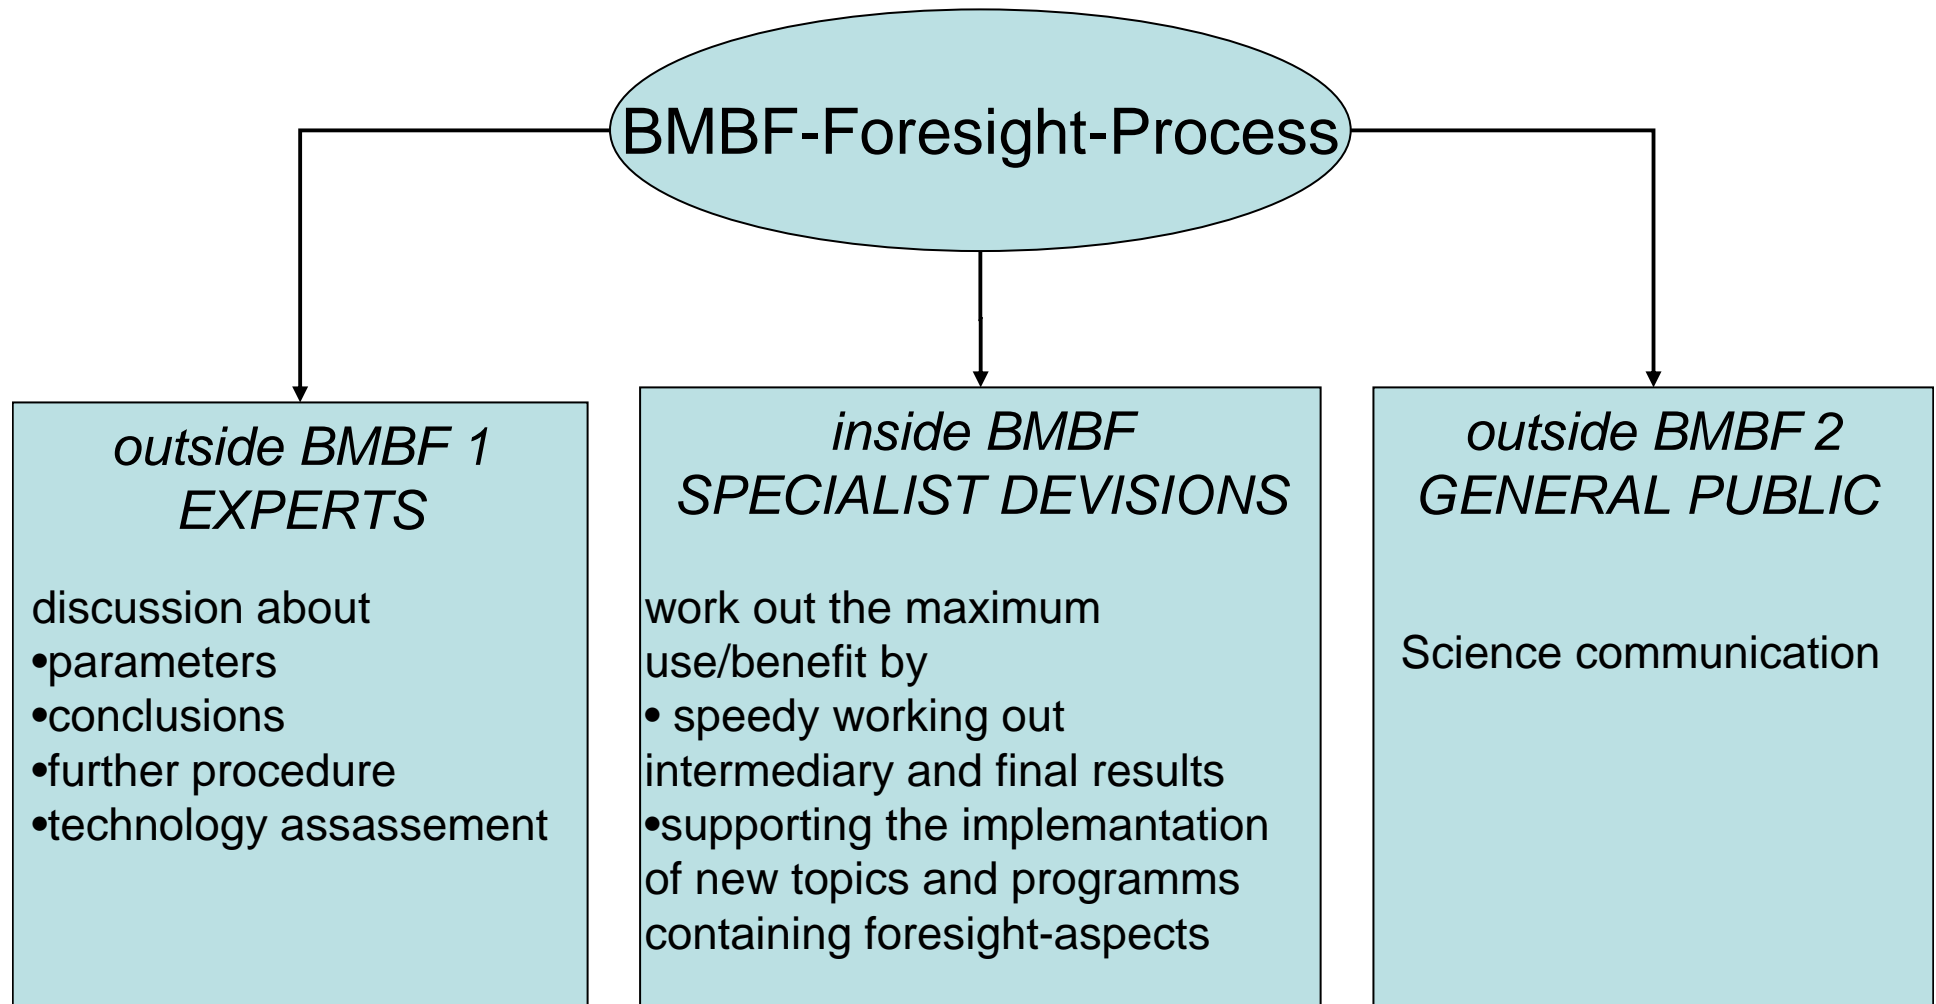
BMBF-Foresight-Process

outside BMBF 1
EXPERTS

discussion about
•parameters
•conclusions
•further procedure
•technology assassement

inside BMBF
SPECIALIST DEVISIONS

work out the maximum use/benefit by
• speedy working out intermediary and final results
•supporting the implemantation of new topics and programms containing foresight-aspects

outside BMBF 2
GENERAL PUBLIC

Science communication